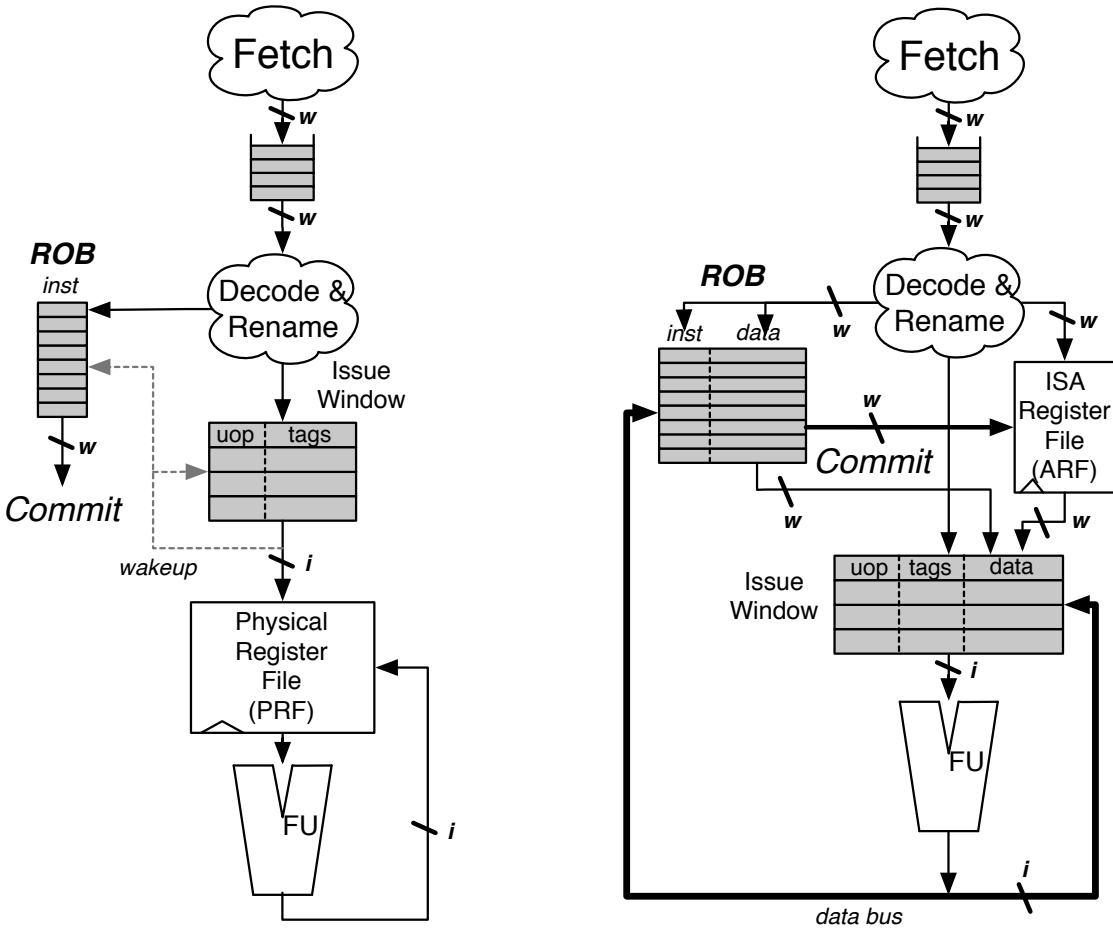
Fetch

w

w

ROB

inst

Decode & Rename

Issue Window

uop | tags

w

Commit

wakeup

i

Physical Register File (PRF)

FU

i

Fetch

w

w

ROB

inst | data

w

Decode & Rename

w

ISA Register File (ARF)

w

Commit

w

w

Issue Window

uop | tags | data

i

FU

i

data bus